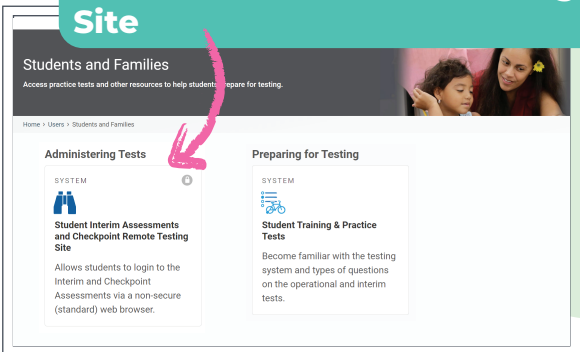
Site

Students and Families

Access practice tests and other resources to help students prepare for testing.

Home › Users › Students and Families

Administering Tests

SYSTEM

Student Interim Assessments and Checkpoint Remote Testing Site

Allows students to login to the Interim and Checkpoint Assessments via a non-secure (standard) web browser.

Preparing for Testing

SYSTEM

Student Training & Practice Tests

Become familiar with the testing system and types of questions on the operational and interim tests.